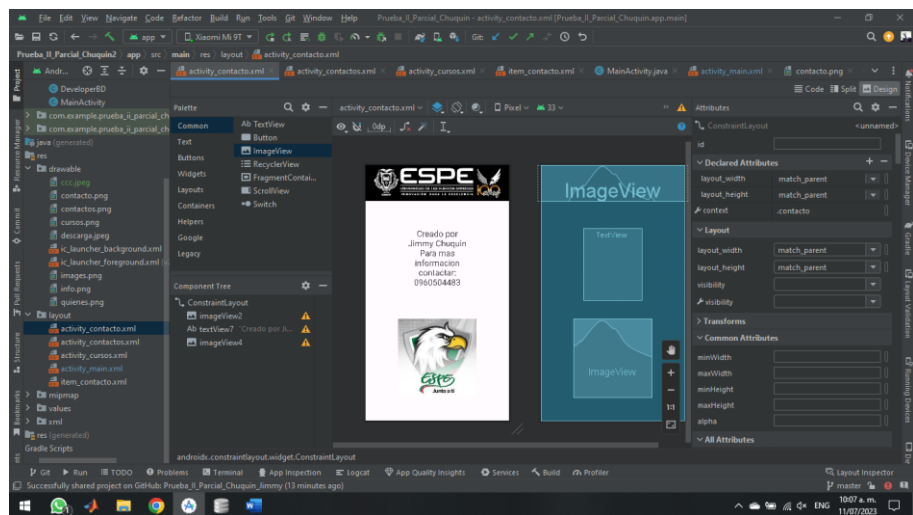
File Edit View Navigate Code Refactor Build Run Tools Git Window Help Prueba_II_Parcial_Chuquin - activity_contacto.xml [Prueba_II_Parcial_Chuquin.app.main]

app Xiaomi Mi 9T Git:

Prueba_II_Parcial_Chuquin2 › app › src › main › res › layout › activity_contacto.xml

Andr... activity_contacto.xml activity_contactos.xml activity_cursos.xml item_contacto.xml MainActivity.java activity_main.xml contacto.png

DeveloperBD
MainActivity
com.example.prueba_ii_parcial_ch
com.example.prueba_ii_parcial_ch
java (generated)
res
drawable
ccc.jpeg
contacto.png
contactos.png
cursos.png
descarga.jpeg
ic_launcher_background.xml
ic_launcher_foreground.xml
images.png
info.png
quienes.png
layout
activity_contacto.xml
activity_contactos.xml
activity_cursos.xml
activity_main.xml
item_contacto.xml
mipmap
values
xml
res (generated)
Gradle Scripts

Palette
Common
Text
Buttons
Widgets
Layouts
Containers
Helpers
Google
Legacy

Ab TextView
Button
ImageView
RecyclerView
FragmentContai...
ScrollView
Switch

Component Tree
ConstraintLayout
imageView2
Ab textView7 "Creado por Ji...
imageView4

activity_contacto.xml Pixel 33
0dp

ESPE
Creado por Jimmy Chuquin Para mas informacion contactar: 0960504483

ImageView
TextView
ImageView

androidx.constraintlayout.widget.ConstraintLayout

Code Split Design

Attributes
ConstraintLayout <unnamed>
id
Declared Attributes
layout_width match_parent
layout_height match_parent
context .contacto
Layout
layout_width match_parent
layout_height match_parent
visibility
visibility
Transforms
Common Attributes
minWidth
maxWidth
minHeight
maxHeight
alpha
All Attributes

Git Run TODO Problems Terminal App Inspection Logcat App Quality Insights Services Build Profiler Layout Inspector
Successfully shared project on GitHub: Prueba_II_Parcial_Chuquin_Jimmy (13 minutes ago)
master
ENG 10:07 a. m. 11/07/2023